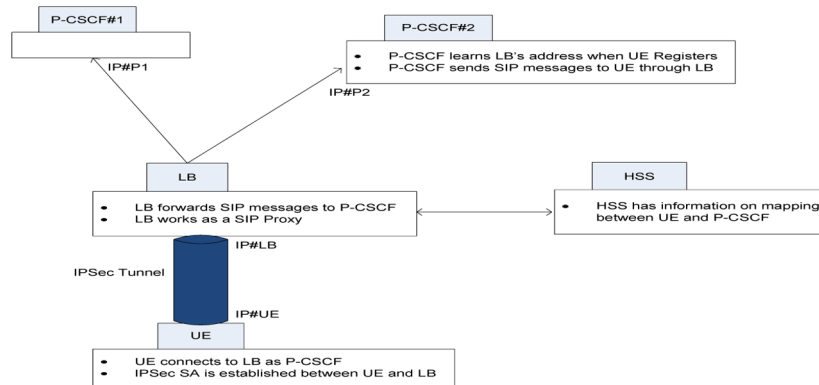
P-CSCF#1

IP#P1

P-CSCF#2

• P-CSCF learns LB's address when UE Registers
• P-CSCF sends SIP messages to UE through LB

IP#P2

LB

• LB forwards SIP messages to P-CSCF
• LB works as a SIP Proxy

HSS

• HSS has information on mapping between UE and P-CSCF

IP#LB

IPSec Tunnel

IP#UE

UE

• UE connects to LB as P-CSCF
• IPSec SA is established between UE and LB